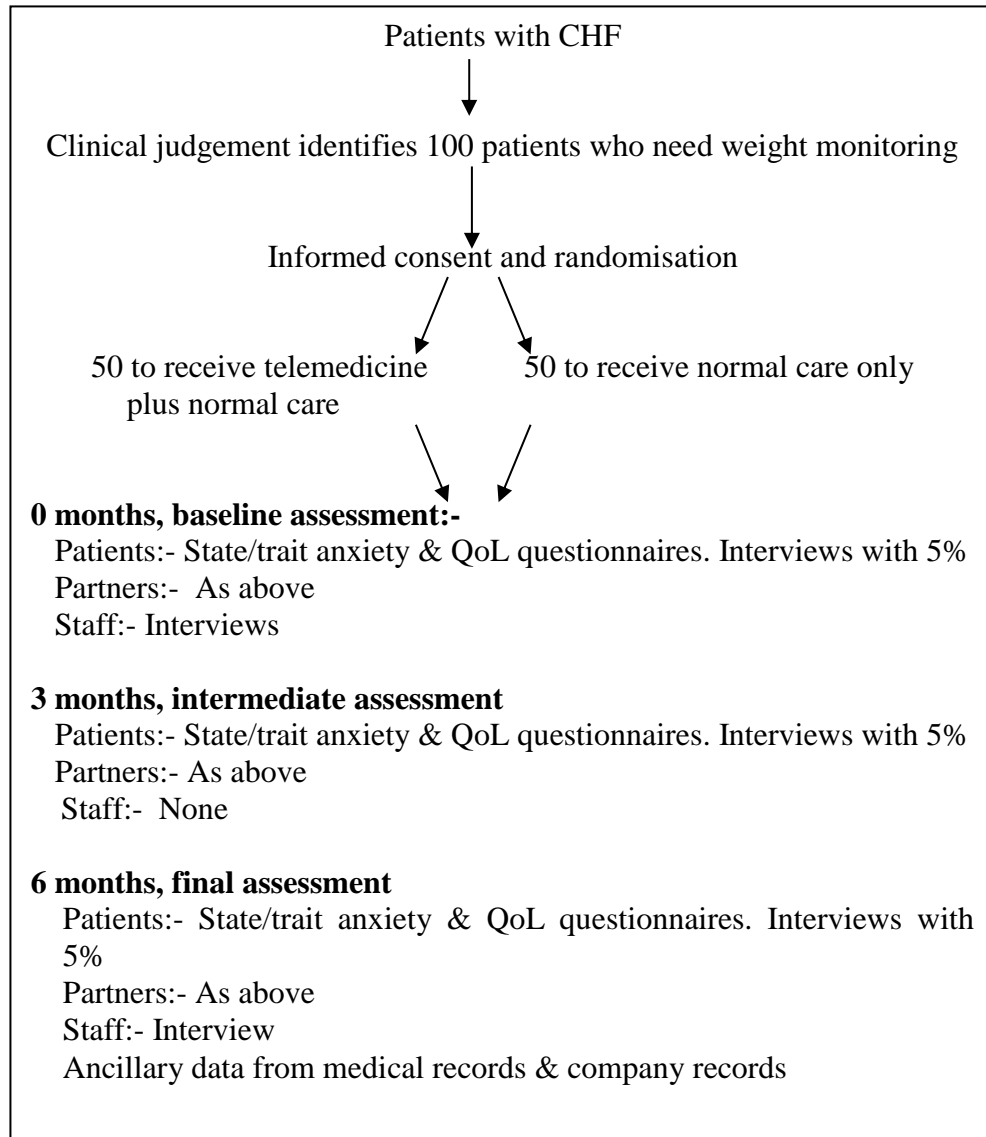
Patients with CHF

Clinical judgement identifies 100 patients who need weight monitoring

Informed consent and randomisation

50 to receive telemedicine plus normal care

50 to receive normal care only

**0 months, baseline assessment:-**
Patients:- State/trait anxiety & QoL questionnaires. Interviews with 5%
Partners:- As above
Staff:- Interviews

**3 months, intermediate assessment**
Patients:- State/trait anxiety & QoL questionnaires. Interviews with 5%
Partners:- As above
Staff:- None

**6 months, final assessment**
Patients:- State/trait anxiety & QoL questionnaires. Interviews with 5%
Partners:- As above
Staff:- Interview
Ancillary data from medical records & company records